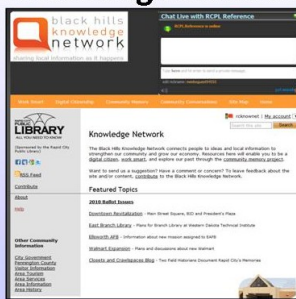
black hills knowledge network

sharing local information as it happens

Chat Live with RCPL Reference

Home | Digital Citizenship | Community Memory | Community Events | Community Conversation | Site Map | Home

PUBLIC LIBRARY
ALL YOU NEED TO KNOW

(Sponsored by the Rapid City Public Library)

RSS Feed

Contribute

About

Help

Other Community Information

City Government
Pennington County
Visitor Information
Area Tourism
Area Services
Area Information
Area History

rcknowed | My account | Log out

Search

Knowledge Network

The Black Hills Knowledge Network connects people to ideas and local information to strengthen our community and grow our economy. Resources here will enable you to be a digital citizen, work smart, and explore our past through the community memory project.

Want to send us a suggestion? Have a comment or concern? To leave feedback about the site and/or content, contribute to the Black Hills Knowledge Network.

Featured Topics

2010 Ballot Issues

Downtown Revitalization - Main Street Square, BID and President's Plaza

East Branch Library - Plans for Branch Library at Western Dakota Technical Institute

Ellsworth AFB - Information about new mission assigned to EAFB

Walmart Expansion - Plans and discussions about new Walmart

Closets and Crawlspaces Blog - Two Field Historians Document Local Memories